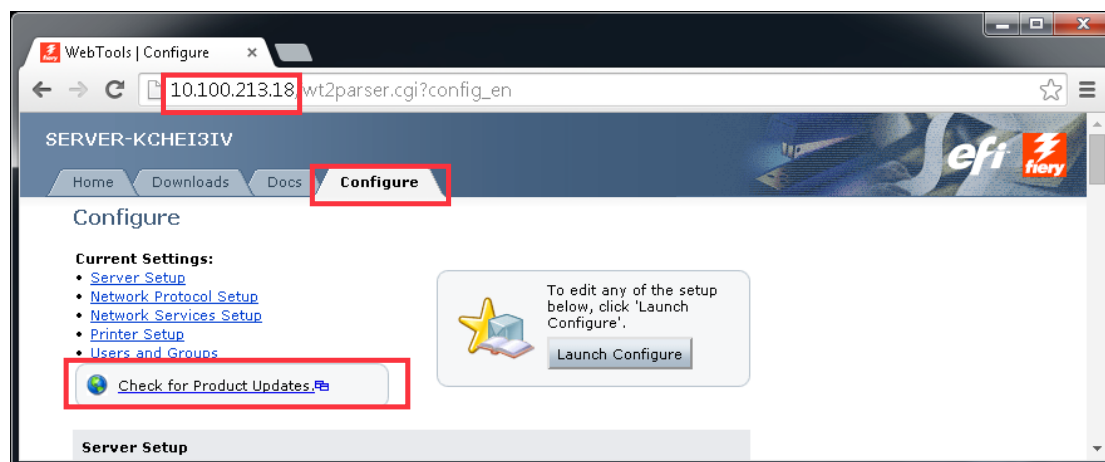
WebTools | Configure ×

10.100.213.18/wt2parser.cgi?config_en

SERVER-KCHEI3IV

efi fiery

Home Downloads Docs Configure

Configure

Current Settings:
• Server Setup
• Network Protocol Setup
• Network Services Setup
• Printer Setup
• Users and Groups

Check for Product Updates.

To edit any of the setup below, click 'Launch Configure'.

Launch Configure

Server Setup